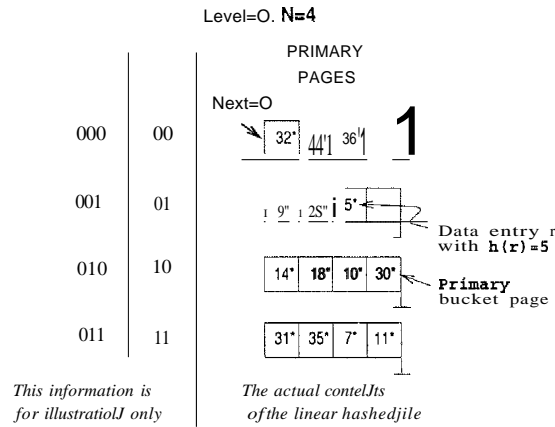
Level=O. N=4

PRIMARY PAGES

Next=O

| 000 | 00 |
|---|---|
| 001 | 01 |
| 010 | 10 |
| 011 | 11 |

32* 44'1 36'1 1

1 9" 1 2S" i 5*

Data entry r with h(r)=5

14* 18* 10* 30*

Primary bucket page

31* 35* 7* 11*

This information is for illustratiolJ only

The actual contelJts ofthe linear hashedjile